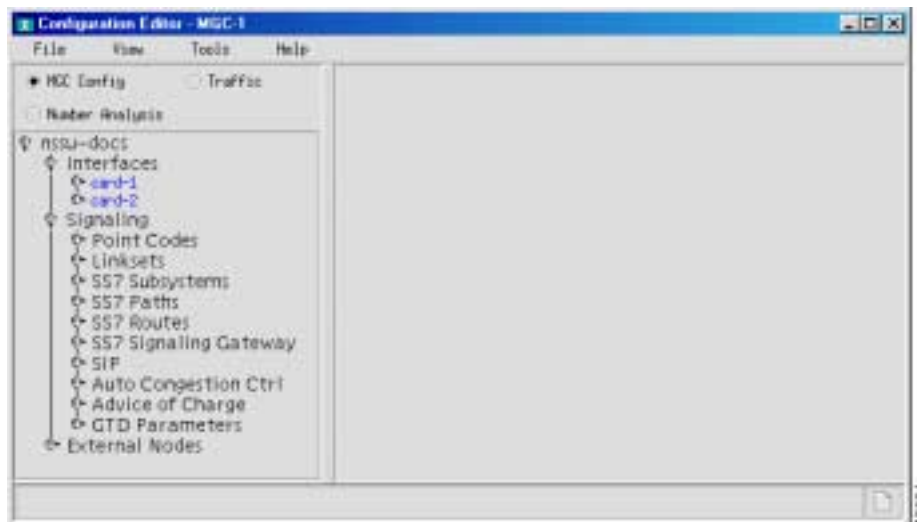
Configuration Editor - MGC-1

File View Tools Help

MGC Config

Traffic

Number Analysis

nssu-docs
Interfaces
card-1
card-2
Signaling
Point Codes
Linksets
SS7 Subsystems
SS7 Paths
SS7 Routes
SS7 Signaling Gateway
SIP
Auto Congestion Ctrl
Advice of Charge
GTD Parameters
External Nodes